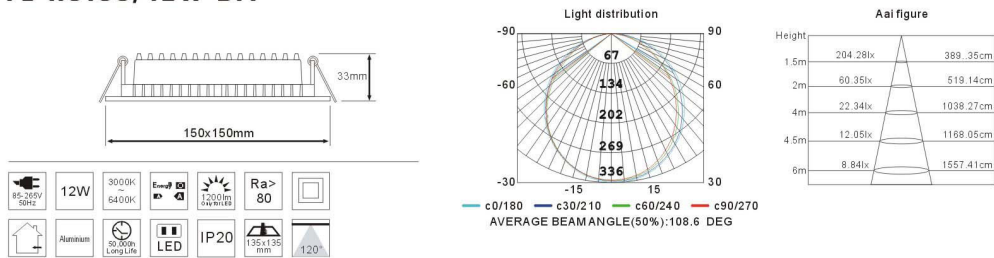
33mm

150x150mm

85-265V 50Hz | 12W | 3000K ~ 6400K | Energy A A | 1200lm Only for LED | Ra> 80

Aluminium | 50,000h Long Life | LED | IP20 | 135x135 mm | 120°

Light distribution

-90 90
-60 60
-30 30
-15 15
67
134
202
269
336

c0/180 c30/210 c60/240 c90/270

AVERAGE BEAM ANGLE(50%):108.6 DEG

Aai figure

| Height | | |
|---|---|---|
| 1.5m | 204.28lx | 389..35cm |
| 2m | 60.35lx | 519.14cm |
| 4m | 22.34lx | 1038.27cm |
| 4.5m | 12.05lx | 1168.05cm |
| 6m | 8.84lx | 1557.41cm |